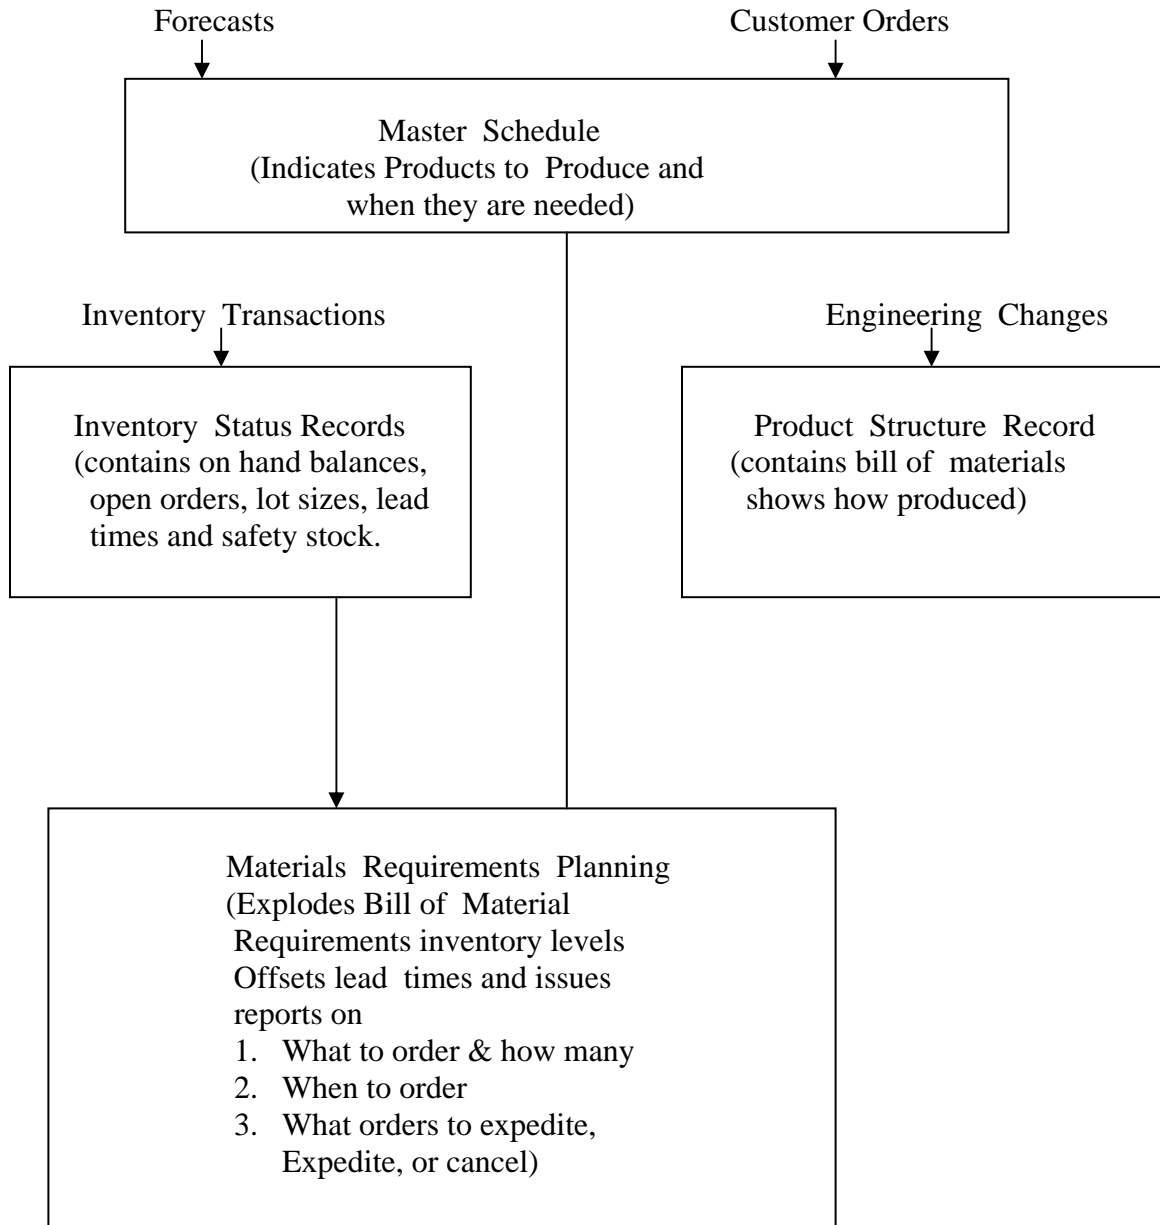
Forecasts

Customer Orders

Master Schedule
(Indicates Products to Produce and when they are needed)

Inventory Transactions

Engineering Changes

Inventory Status Records
(contains on hand balances, open orders, lot sizes, lead times and safety stock.

Product Structure Record
(contains bill of materials shows how produced)

Materials Requirements Planning
(Explodes Bill of Material Requirements inventory levels Offsets lead times and issues reports on
1. What to order & how many
2. When to order
3. What orders to expedite, Expedite, or cancel)